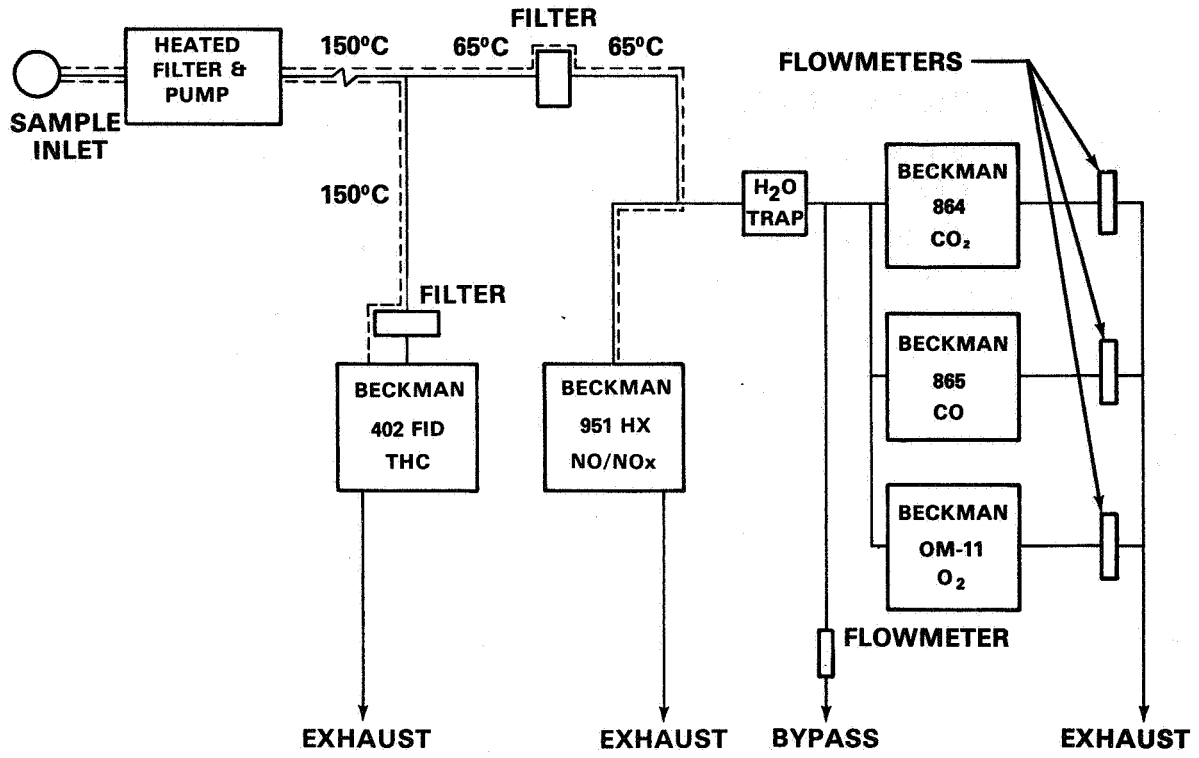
SAMPLE INLET

HEATED FILTER & PUMP

150°C

65°C

FILTER

65°C

FLOWMETERS

150°C

FILTER

$H_2O$ TRAP

BECKMAN 864 $CO_2$

BECKMAN 402 FID THC

BECKMAN 951 HX NO/NOx

BECKMAN 865 CO

BECKMAN OM-11 $O_2$

FLOWMETER

EXHAUST

EXHAUST

BYPASS

EXHAUST